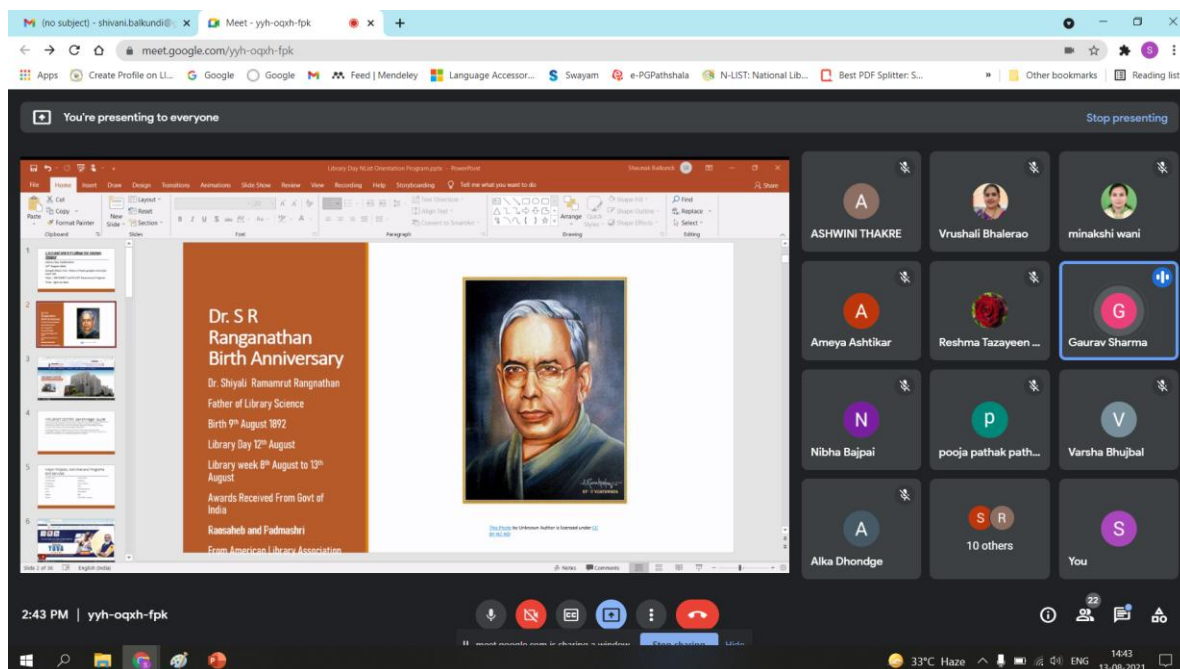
(no subject) - shivani.balkundi@ ×
Meet - yyh-oqxh-fpk ×
+

meet.google.com/yyh-oqxh-fpk

Apps  Create Profile on Li...  Google  Google  Feed | Mendeley  Language Accessor...  Swayam  e-PGPathshala  N-LIST: National Lib...  Best PDF Splitter: S...  »  Other bookmarks  Reading list

You're presenting to everyone
Stop presenting

Library Day NCud Orientation Program.pptx - PowerPoint
File Home Insert Draw Design Transitions Animations Slide Show Review View Recording Help Storyboarding Tell me what you want to do
Share

Dr. S R Ranganathan Birth Anniversary
Dr. Shiyali Ramamrut Rangnathan
Father of Library Science
Birth 9th August 1892
Library Day 12th August
Library week 8th August to 13th August
Awards Received From Govt of India
Raosaheb and Padmashri
From American Library Association

This Photo by Unknown Author is licensed under CC BY-NC-ND

Slide 2 of 36  English (India)
Notes  Comments

ASHWINI THAKRE
Vrushali Bhalerao
minakshi wani
Ameya Ashtikar
Reshma Tazayeen ...
Gaurav Sharma
Nibha Bajpai
pooja pathak path...
Varsha Bhujbal
Alka Dhondge
10 others
You

2:43 PM | yyh-oqxh-fpk
22

33°C Haze  ENG  14:43  13-08-2021